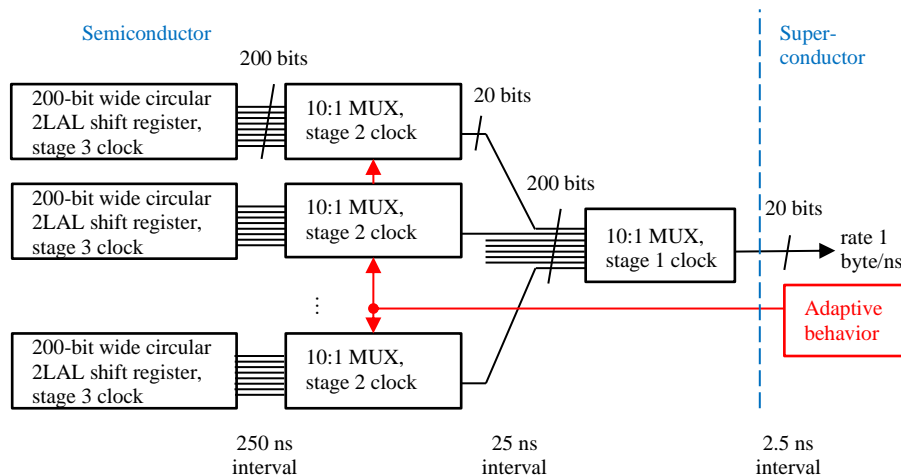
Semiconductor

Superconductor

200 bits

200-bit wide circular 2LAL shift register, stage 3 clock

10:1 MUX, stage 2 clock

20 bits

200-bit wide circular 2LAL shift register, stage 3 clock

10:1 MUX, stage 2 clock

200 bits

10:1 MUX, stage 1 clock

20 bits

rate 1 byte/ns

⋮

Adaptive behavior

200-bit wide circular 2LAL shift register, stage 3 clock

10:1 MUX, stage 2 clock

250 ns interval

25 ns interval

2.5 ns interval